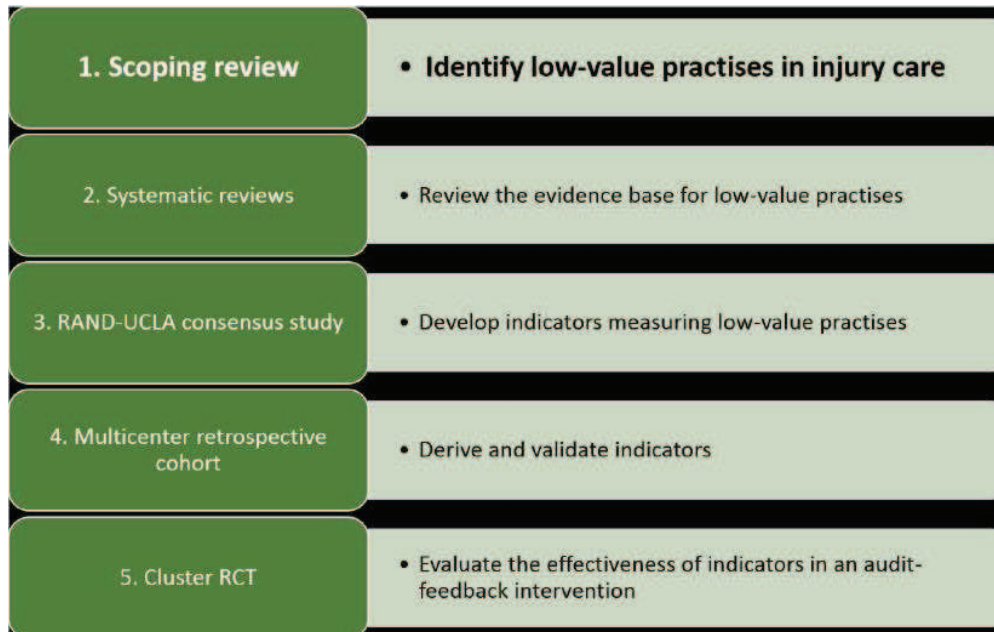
1. Scoping review

• Identify low-value practises in injury care

2. Systematic reviews

• Review the evidence base for low-value practises

3. RAND-UCLA consensus study

• Develop indicators measuring low-value practises

4. Multicenter retrospective cohort

• Derive and validate indicators

5. Cluster RCT

• Evaluate the effectiveness of indicators in an audit-feedback intervention